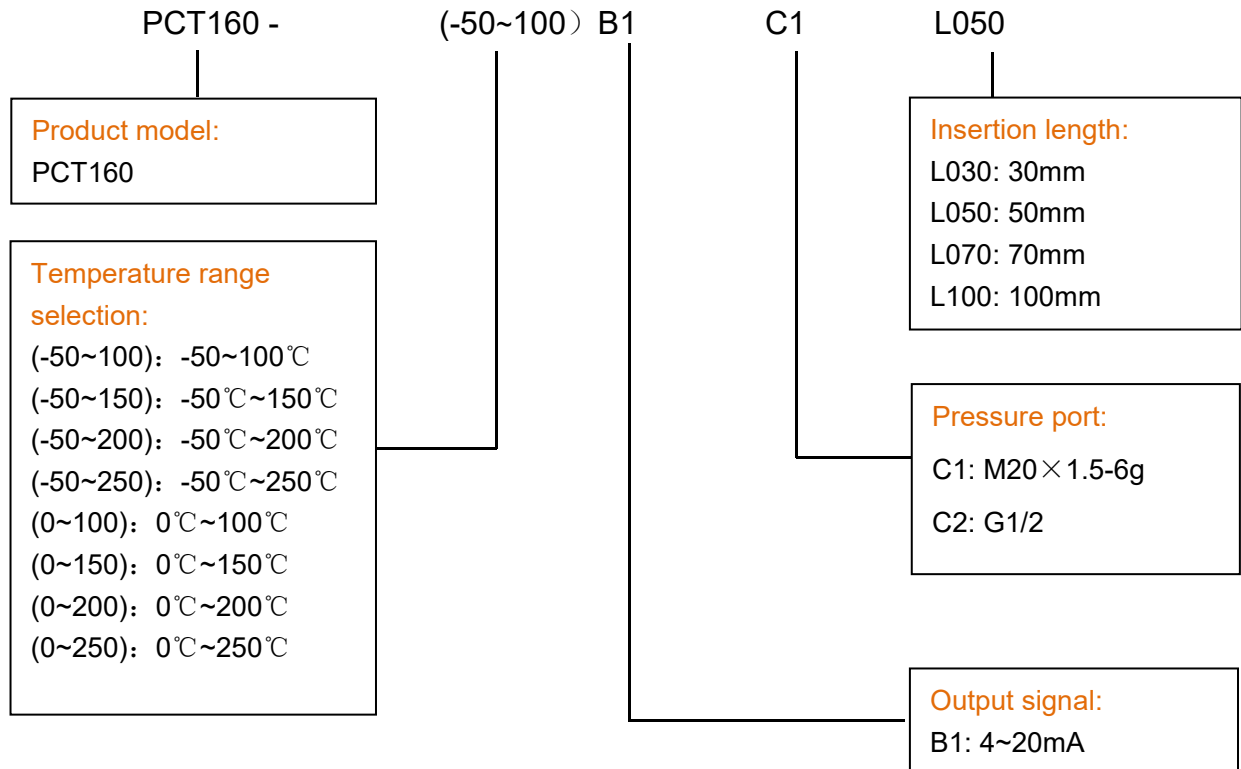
PCT160 - (-50~100）B1 C1 L050

Product model:
PCT160

Temperature range selection:
(-50~100)：-50~100℃
(-50~150)：-50℃~150℃
(-50~200)：-50℃~200℃
(-50~250)：-50℃~250℃
(0~100)：0℃~100℃
(0~150)：0℃~150℃
(0~200)：0℃~200℃
(0~250)：0℃~250℃

Insertion length:
L030: 30mm
L050: 50mm
L070: 70mm
L100: 100mm

Pressure port:
C1: M20×1.5-6g
C2: G1/2

Output signal:
B1: 4~20mA